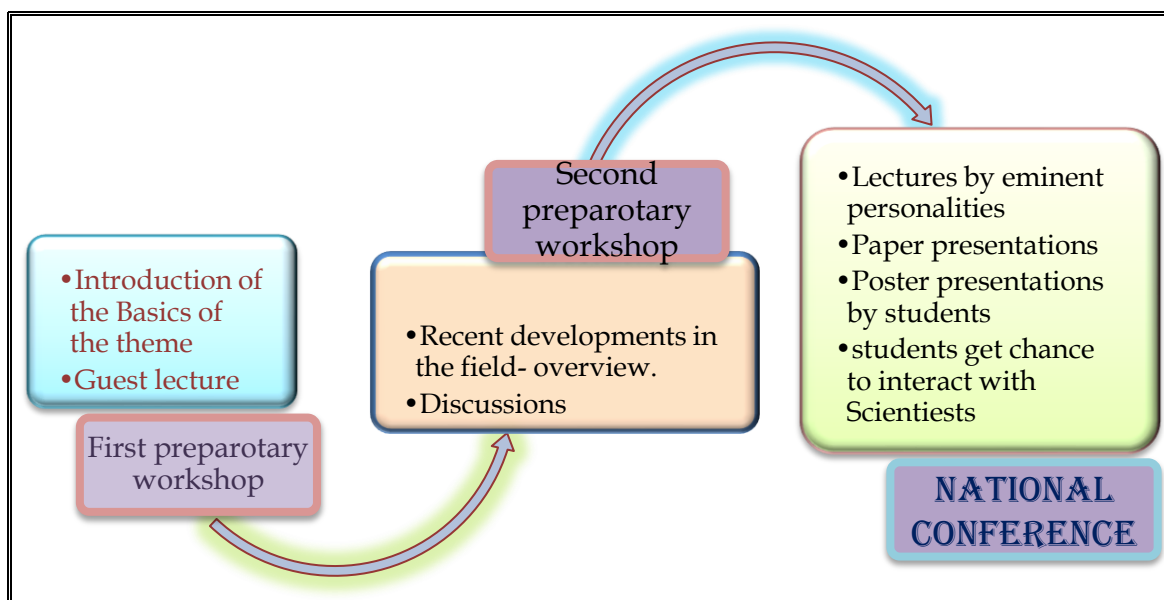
•Introduction of the Basics of the theme
•Guest lecture

First preparotary workshop

Second preparotary workshop

•Recent developments in the field- overview.
•Discussions

•Lectures by eminent personalities
•Paper presentations
•Poster presentations by students
•students get chance to interact with Scientiests

NATIONAL CONFERENCE